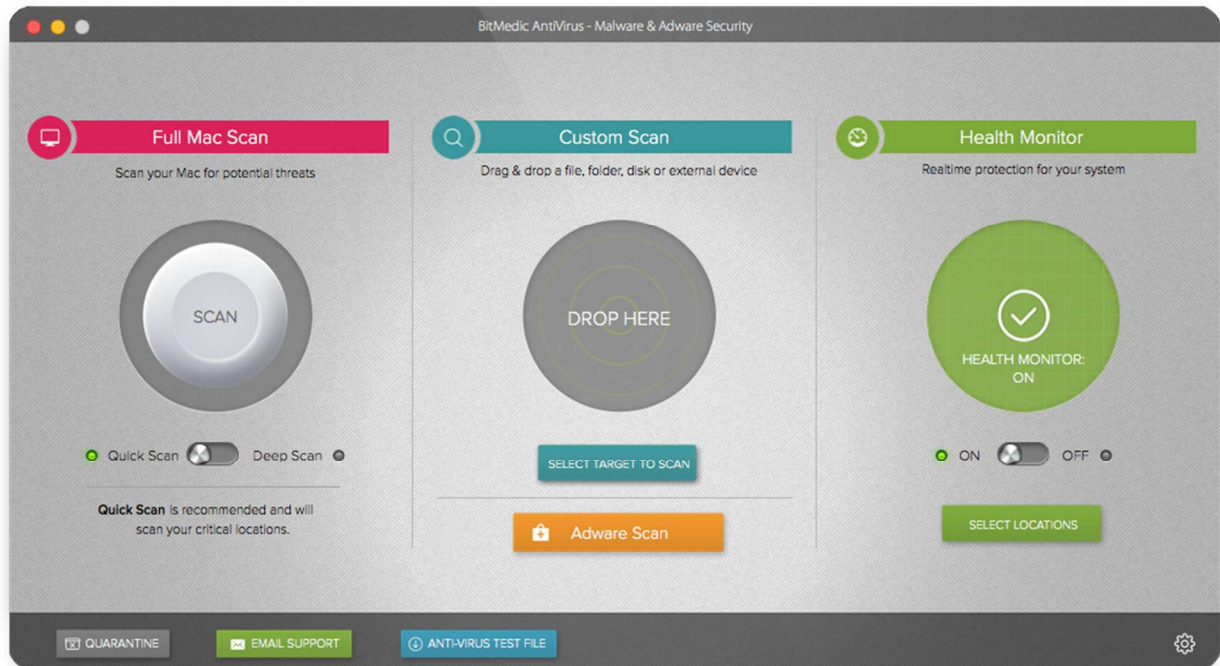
BitMedic AntiVirus - Malware & Adware Security

Full Mac Scan

Scan your Mac for potential threats

SCAN

Quick Scan Deep Scan

**Quick Scan** is recommended and will scan your critical locations.

Custom Scan

Drag & drop a file, folder, disk or external device

DROP HERE

SELECT TARGET TO SCAN

Adware Scan

Health Monitor

Realtime protection for your system

HEALTH MONITOR: ON

ON OFF

SELECT LOCATIONS

QUARANTINE

EMAIL SUPPORT

ANTI-VIRUS TEST FILE